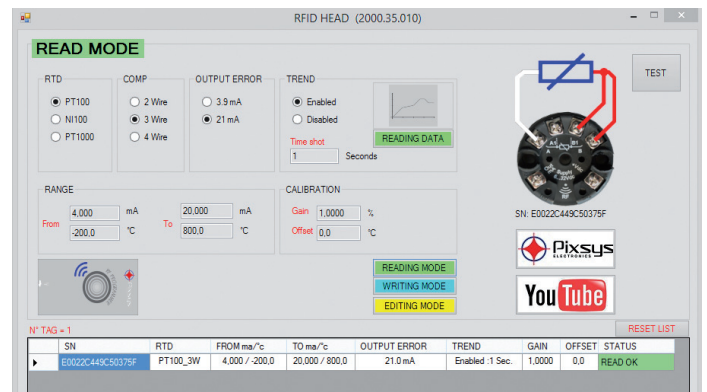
RFID HEAD (2000.35.010)

READ MODE

RTD
PT100
NI100
PT1000

COMP
2 Wire
3 Wire
4 Wire

OUTPUT ERROR
3.9 mA
21 mA

TREND
Enabled
Disabled
Time shot
1
Seconds

READING DATA

TEST

RANGE
From 4,000 mA
-200,0 °C
To 20,000 mA
800,0 °C

CALIBRATION
Gain 1,0000 %
Offset 0,0 °C

SN: E0022C449C50375F

Pixsys ELECTRONICS

YouTube

READING MODE
WRITING MODE
EDITING MODE

N° TAG = 1

RESET LIST

| | SN | RTD | FROM ma/°c | TO ma/°c | OUTPUT ERROR | TREND | GAIN | OFFSET | STATUS |
|---|---|---|---|---|---|---|---|---|---|
| ▸ | E0022C449C50375F | PT100_3W | 4,000 / -200,0 | 20,000 / 800,0 | 21.0 mA | Enabled :1 Sec. | 1,0000 | 0,0 | READ OK |